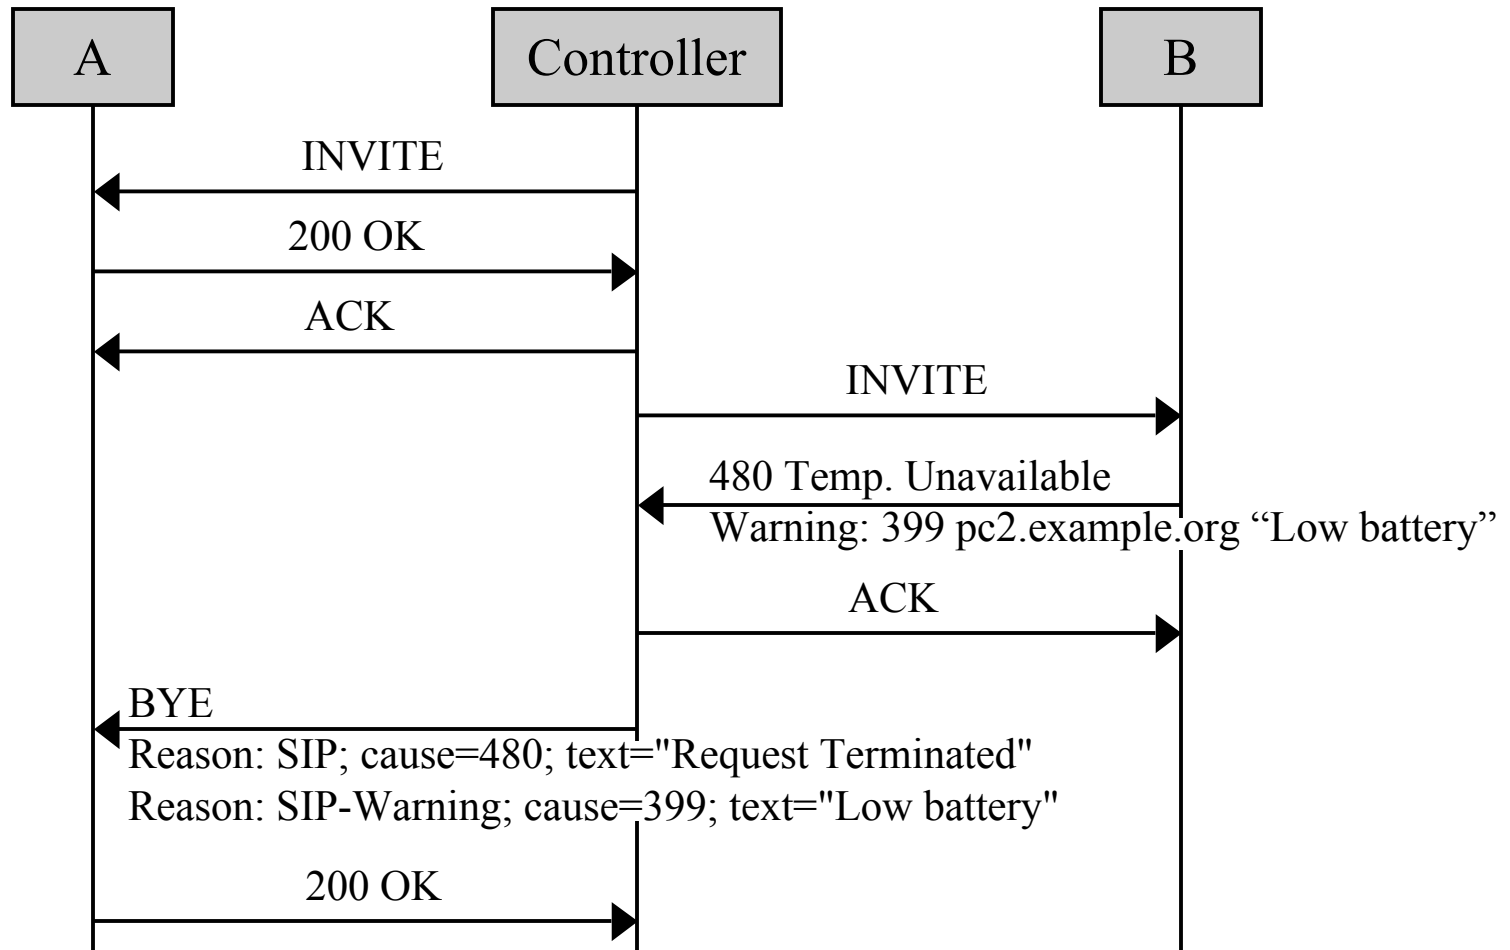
A

Controller

B

INVITE

200 OK

ACK

INVITE

480 Temp. Unavailable
Warning: 399 pc2.example.org “Low battery”

ACK

BYE
Reason: SIP; cause=480; text="Request Terminated"
Reason: SIP-Warning; cause=399; text="Low battery"

200 OK